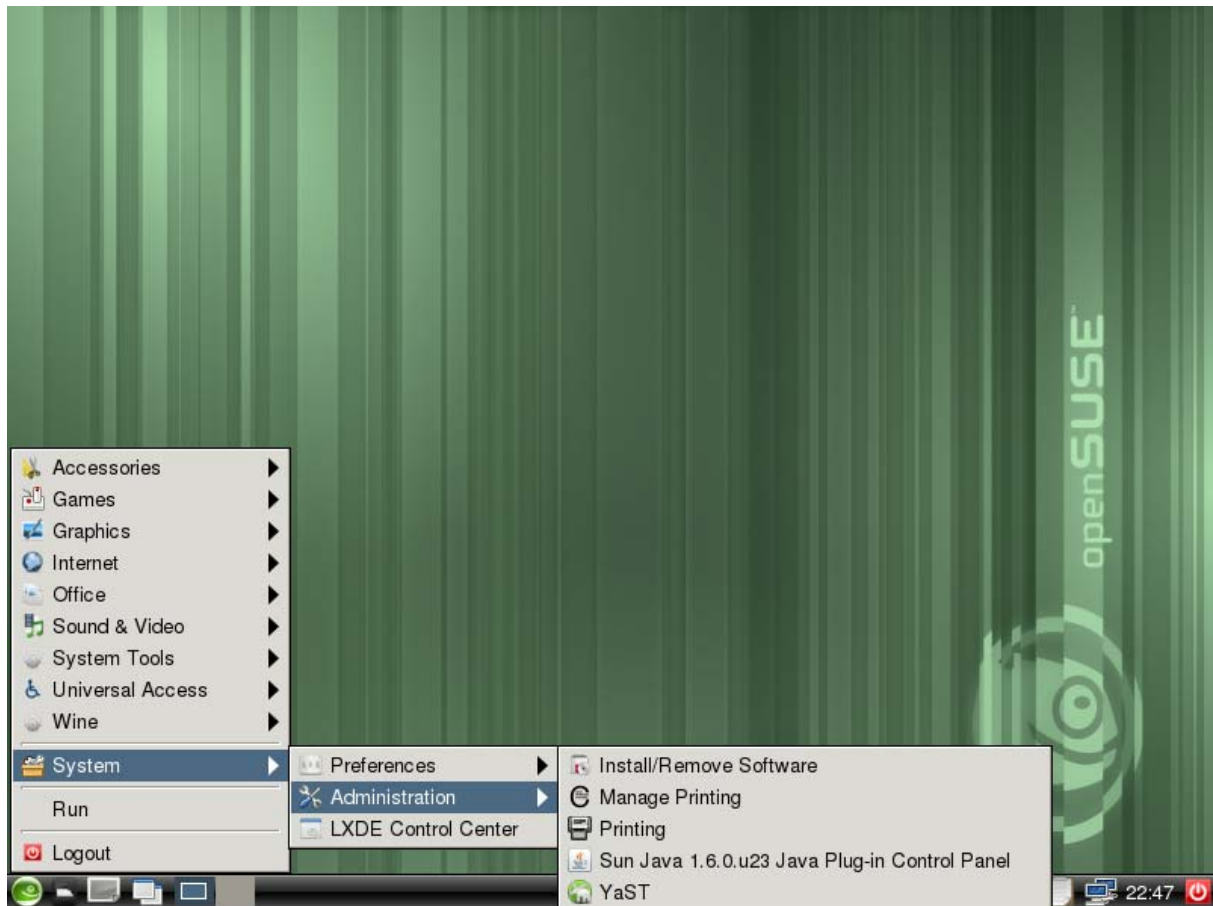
openSUSE

Accessories
Games
Graphics
Internet
Office
Sound & Video
System Tools
Universal Access
Wine
System
Run
Logout

Preferences
Administration
LXDE Control Center

Install/Remove Software
Manage Printing
Printing
Sun Java 1.6.0.u23 Java Plug-in Control Panel
YaST

22:47